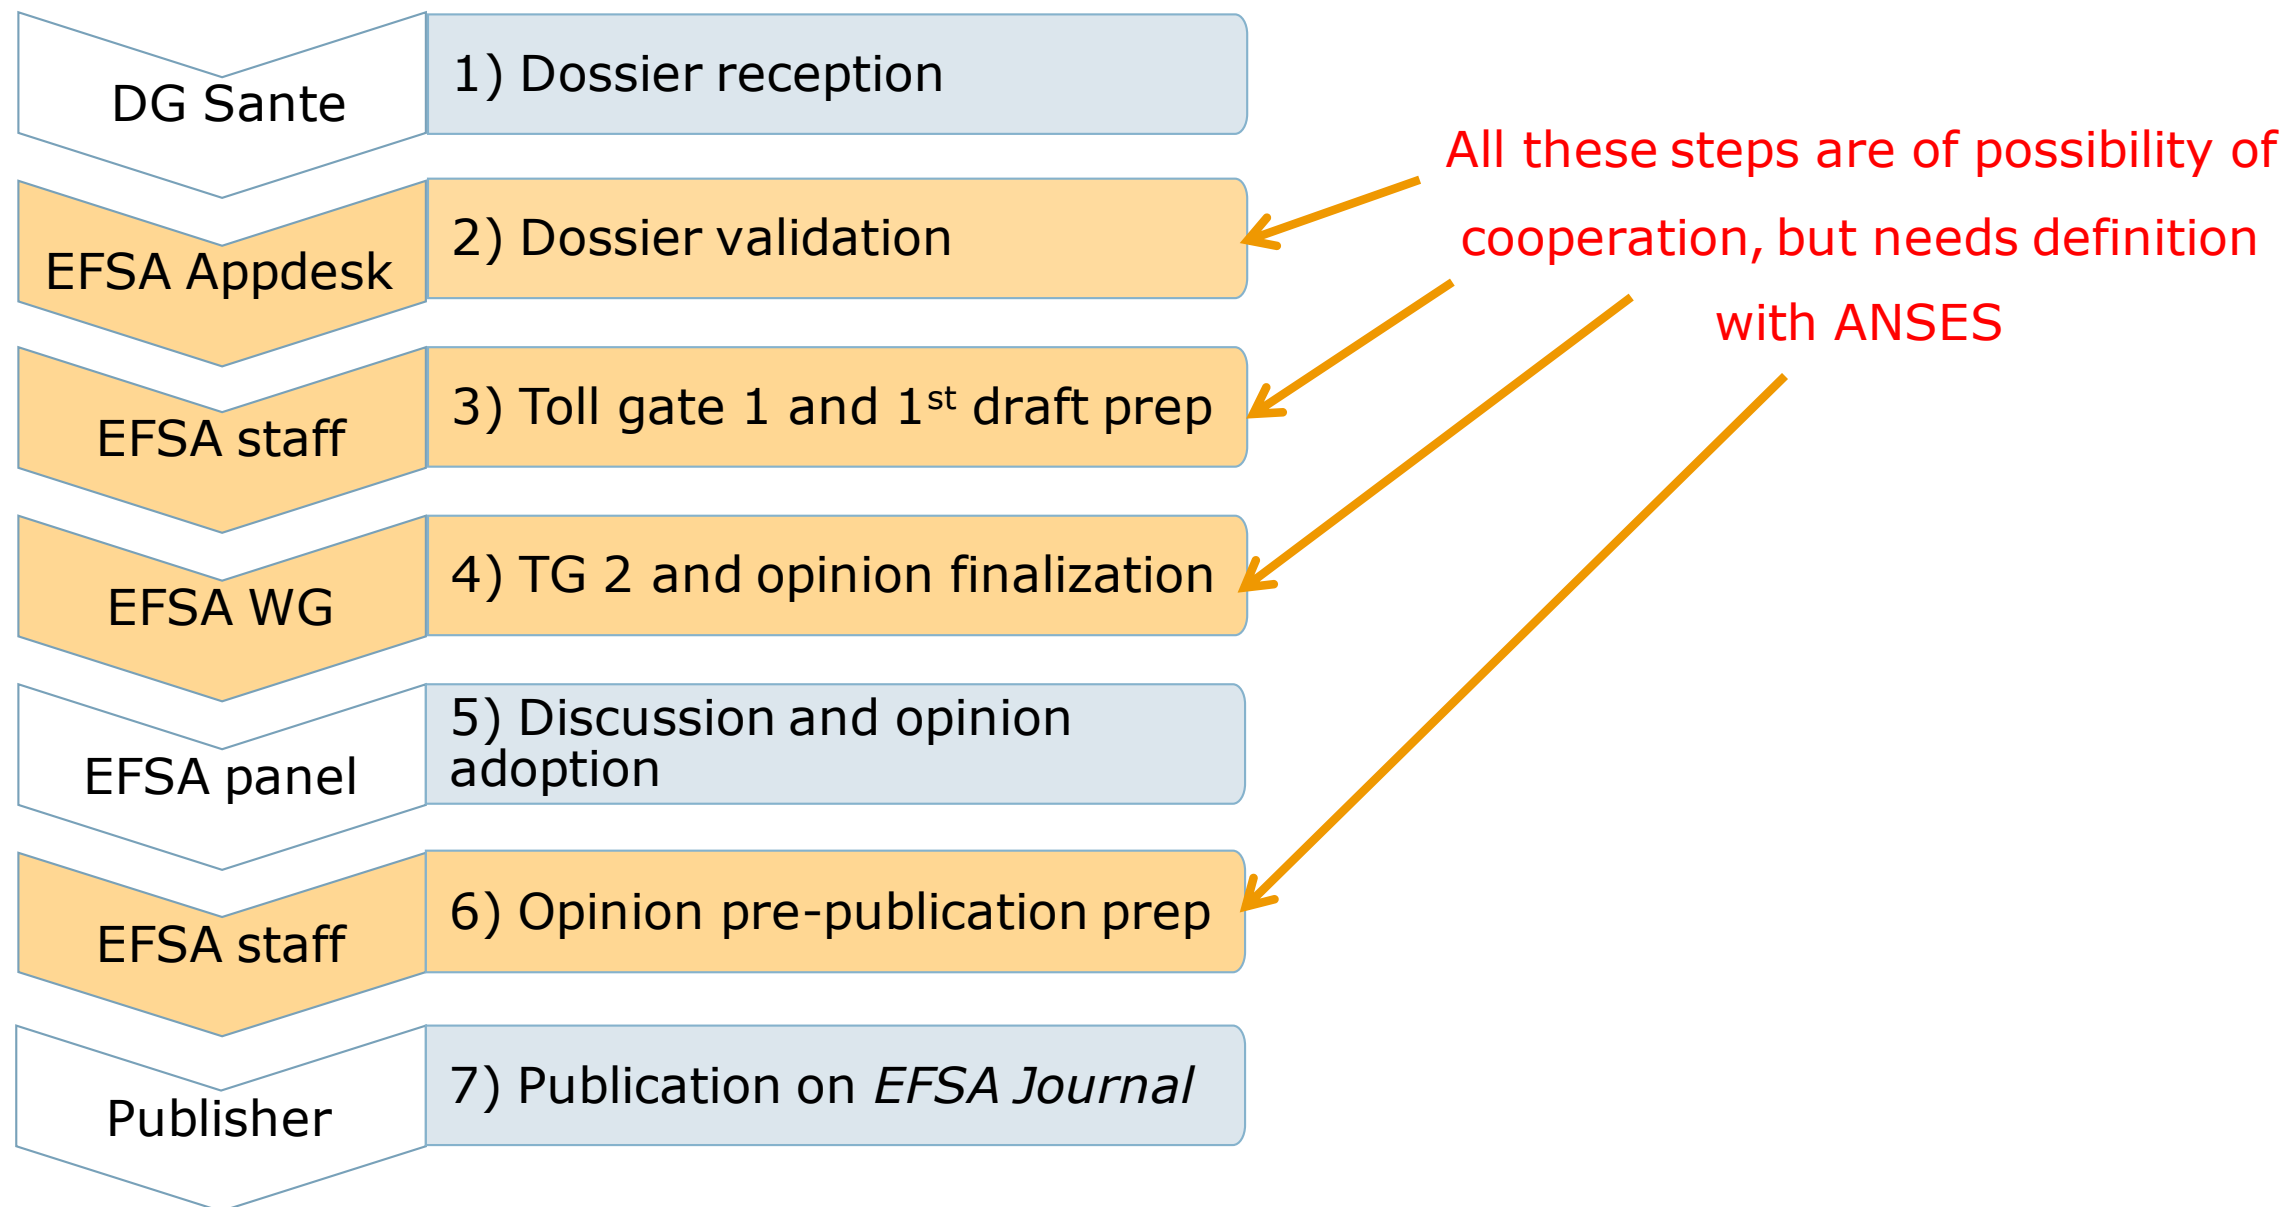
DG Sante
1) Dossier reception

EFSA Appdesk
2) Dossier validation

EFSA staff
3) Toll gate 1 and 1$^{st}$ draft prep

EFSA WG
4) TG 2 and opinion finalization

EFSA panel
5) Discussion and opinion adoption

EFSA staff
6) Opinion pre-publication prep

Publisher
7) Publication on *EFSA Journal*

All these steps are of possibility of cooperation, but needs definition with ANSES